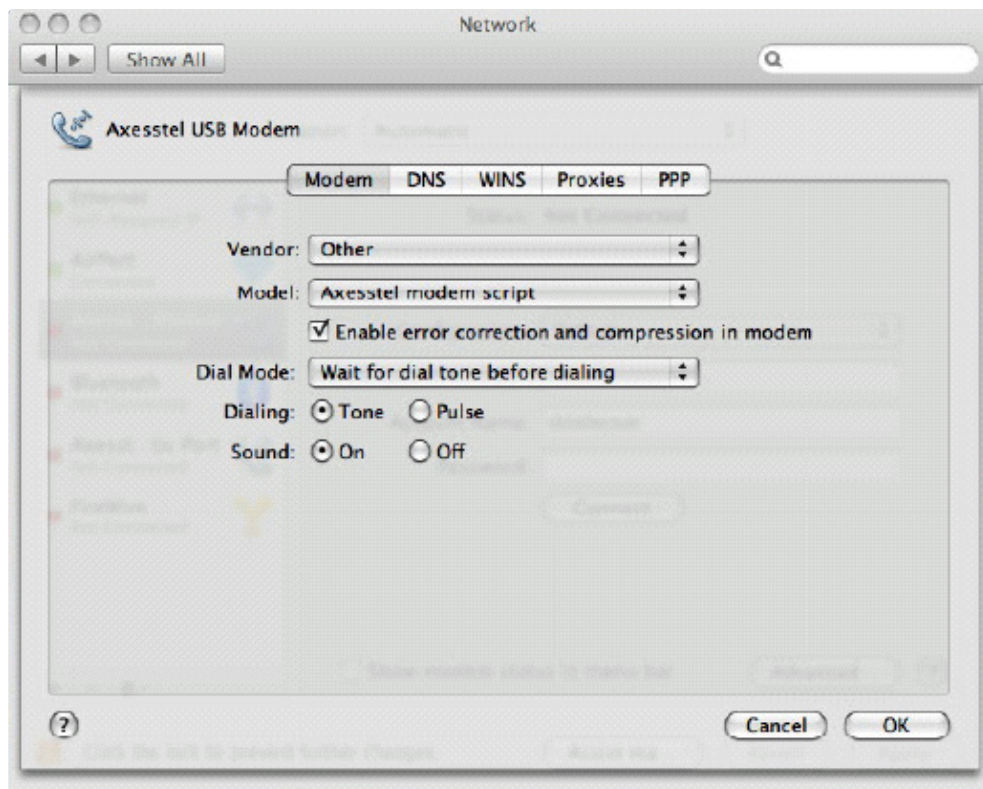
Network

Show All

Axesstel USB Modem

Modem DNS WINS Proxies PPP

Vendor: Other

Model: Axesstel modem script

☑ Enable error correction and compression in modem

Dial Mode: Wait for dial tone before dialing

Dialing: Tone Pulse

Sound: On Off

?

Cancel OK